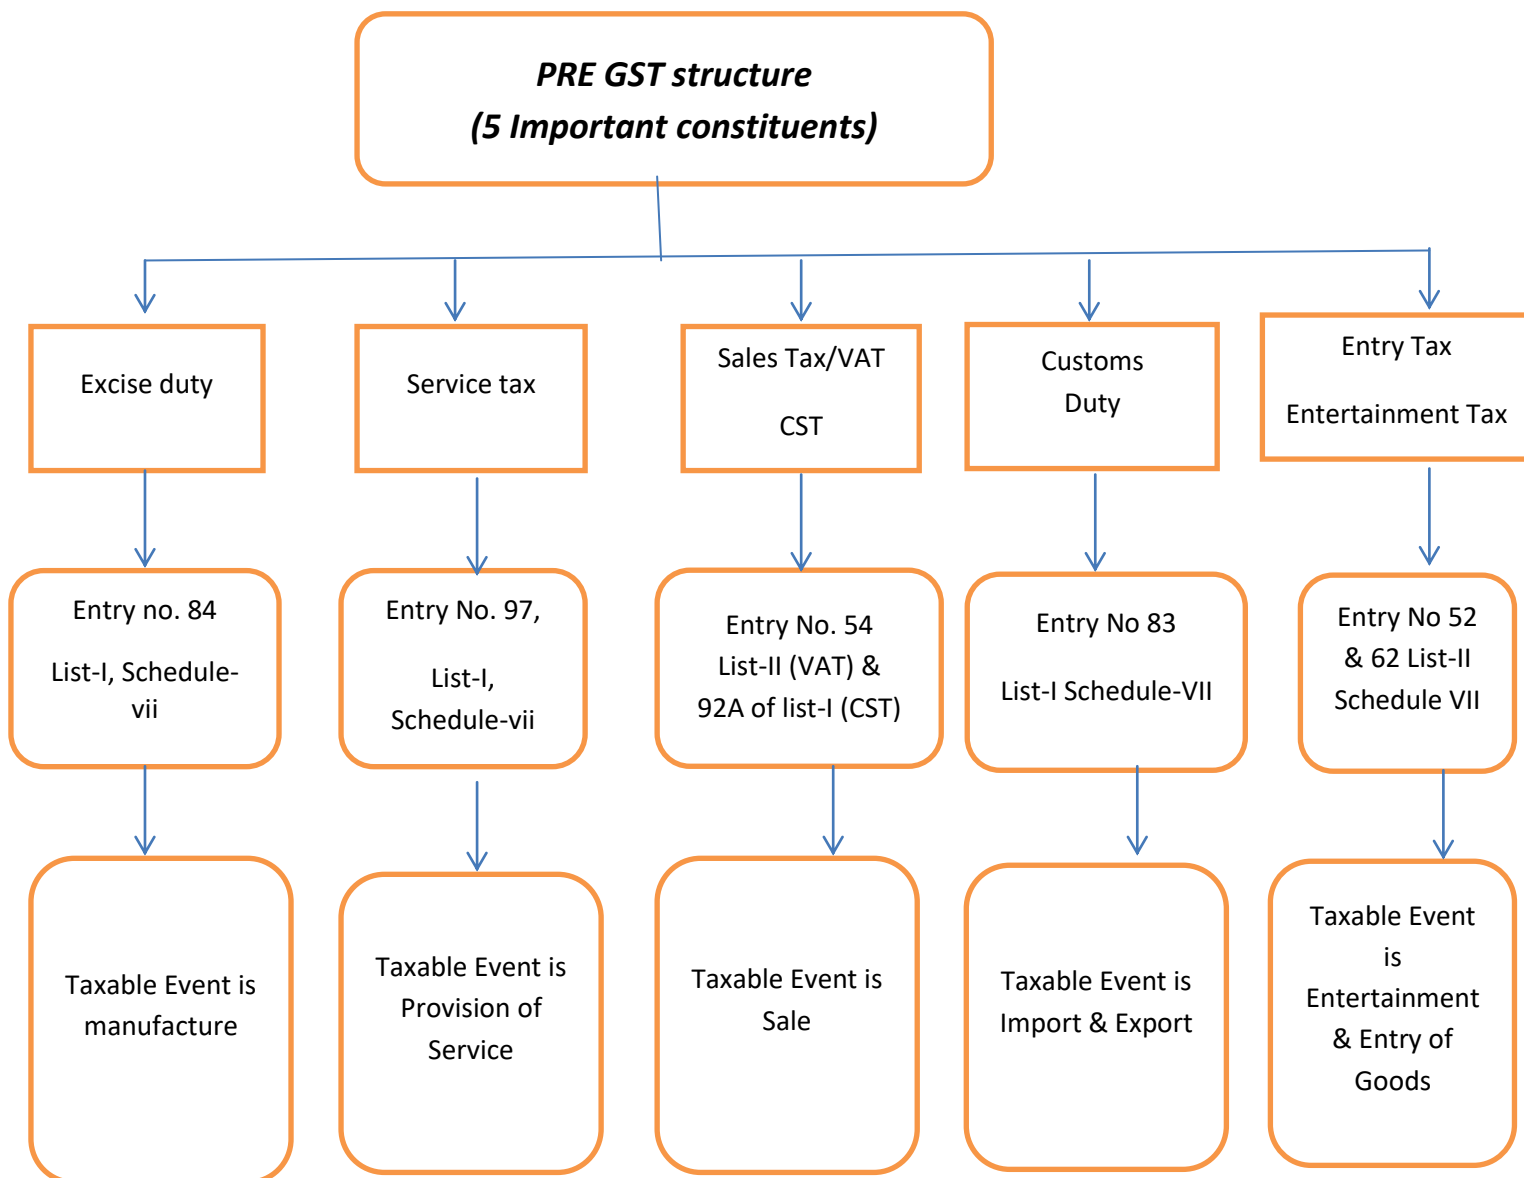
PRE GST structure
(5 Important constituents)

Excise duty

Service tax

Sales Tax/VAT
CST

Customs Duty

Entry Tax
Entertainment Tax

Entry no. 84
List-I, Schedule-vii

Entry No. 97,
List-I,
Schedule-vii

Entry No. 54
List-II (VAT) &
92A of list-I (CST)

Entry No 83
List-I Schedule-VII

Entry No 52 & 62 List-II Schedule VII

Taxable Event is manufacture

Taxable Event is Provision of Service

Taxable Event is Sale

Taxable Event is Import & Export

Taxable Event is Entertainment & Entry of Goods